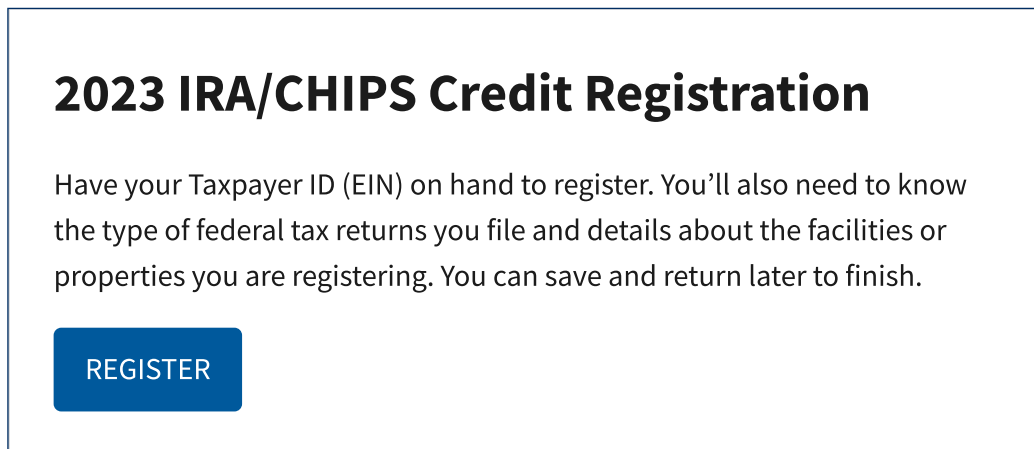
2023 IRA/CHIPS Credit Registration

Have your Taxpayer ID (EIN) on hand to register. You’ll also need to know the type of federal tax returns you file and details about the facilities or properties you are registering. You can save and return later to finish.

REGISTER